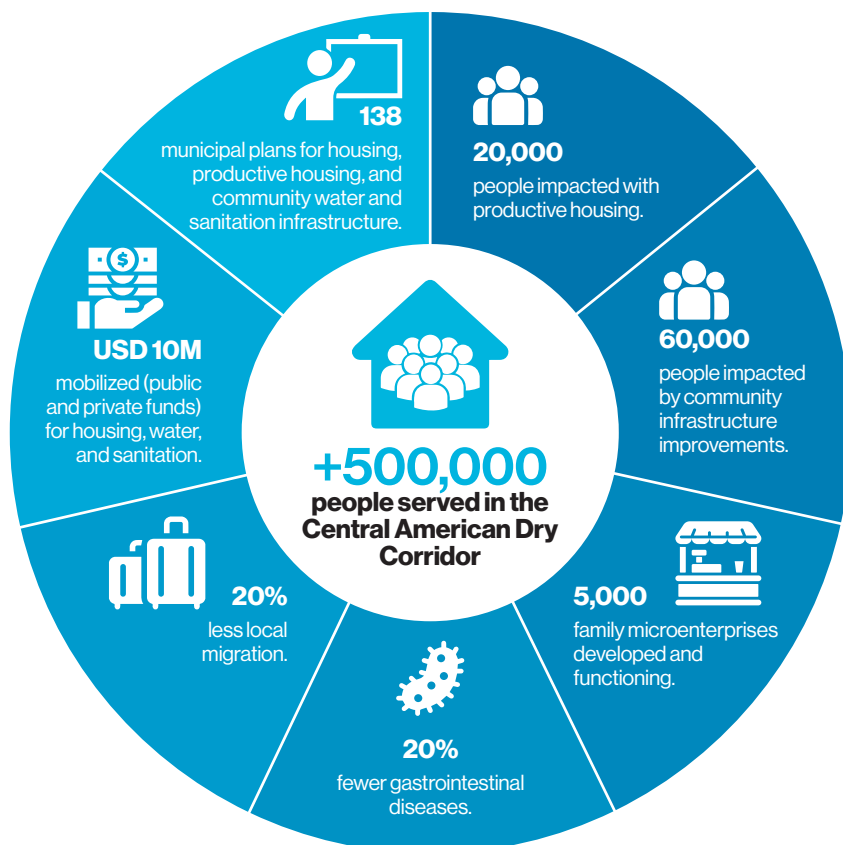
138
municipal plans for housing, productive housing, and community water and sanitation infrastructure.

20,000
people impacted with productive housing.

60,000
people impacted by community infrastructure improvements.

5,000
family microenterprises developed and functioning.

20%
fewer gastrointestinal diseases.

20%
less local migration.

USD 10M
mobilized (public and private funds) for housing, water, and sanitation.

+500,000
people served in the Central American Dry Corridor